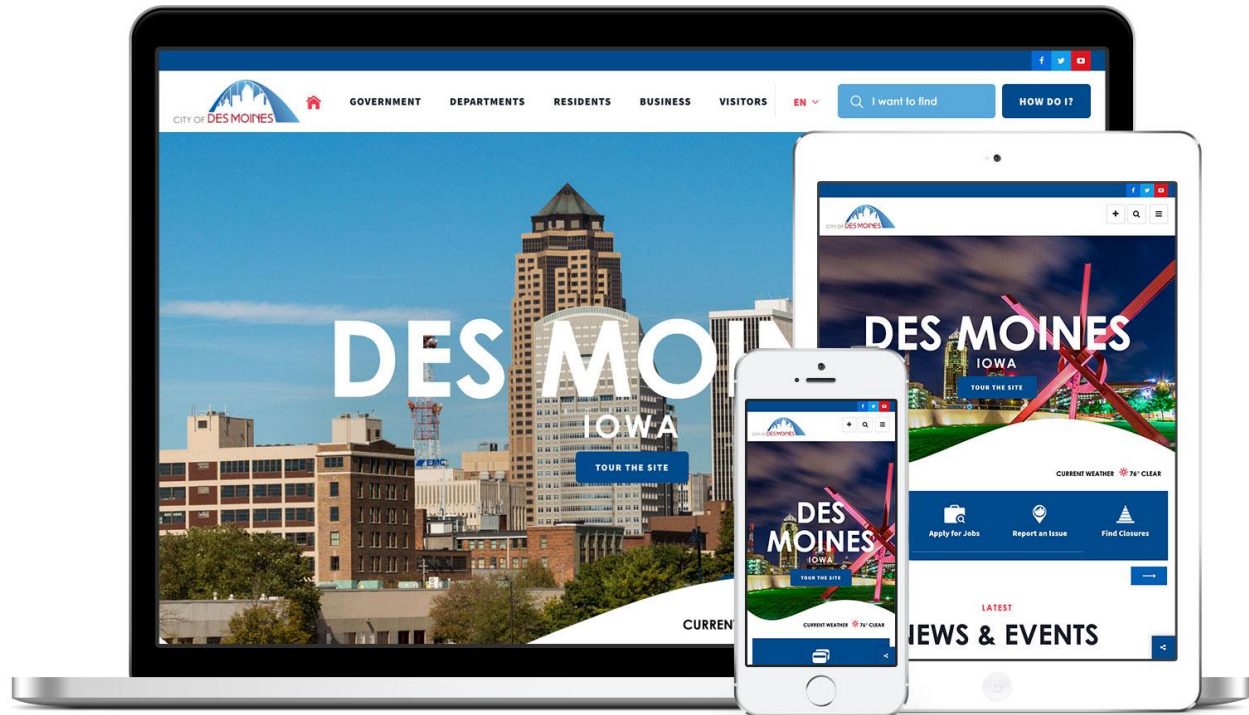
CITY OF DES MOINES

GOVERNMENT DEPARTMENTS RESIDENTS BUSINESS VISITORS

EN

I want to find

HOW DO I?

DES MOIN

IOWA

TOUR THE SITE

CURREN

EMC

CITY OF DES MOINES

DES MOINES

IOWA

TOUR THE SITE

CURRENT WEATHER 76° CLEAR

Apply for Jobs

Report an Issue

Find Closures

LATEST

NEWS & EVENTS

CITY OF DES MOINES

DES MOINES

IOWA

TOUR THE SITE

CURRENT WEATHER 76° CLEAR